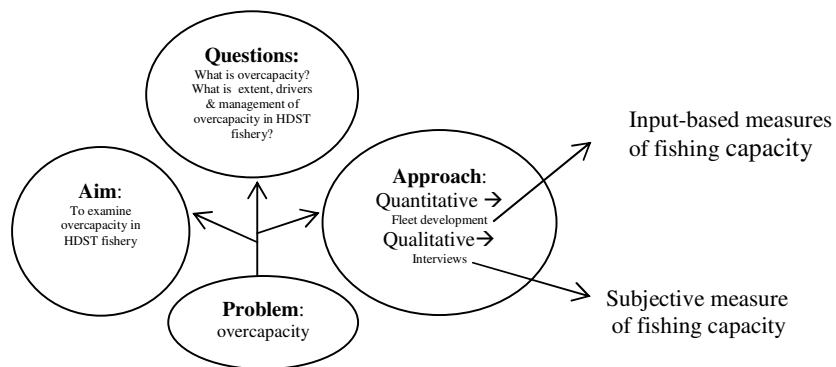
**Questions:**
What is overcapacity?
What is extent, drivers & management of overcapacity in HDST fishery?

Input-based measures of fishing capacity

**Aim**:
To examine overcapacity in HDST fishery

**Approach**:
Quantitative →
Fleet development
Qualitative →
Interviews

Subjective measure of fishing capacity

**Problem**:
overcapacity